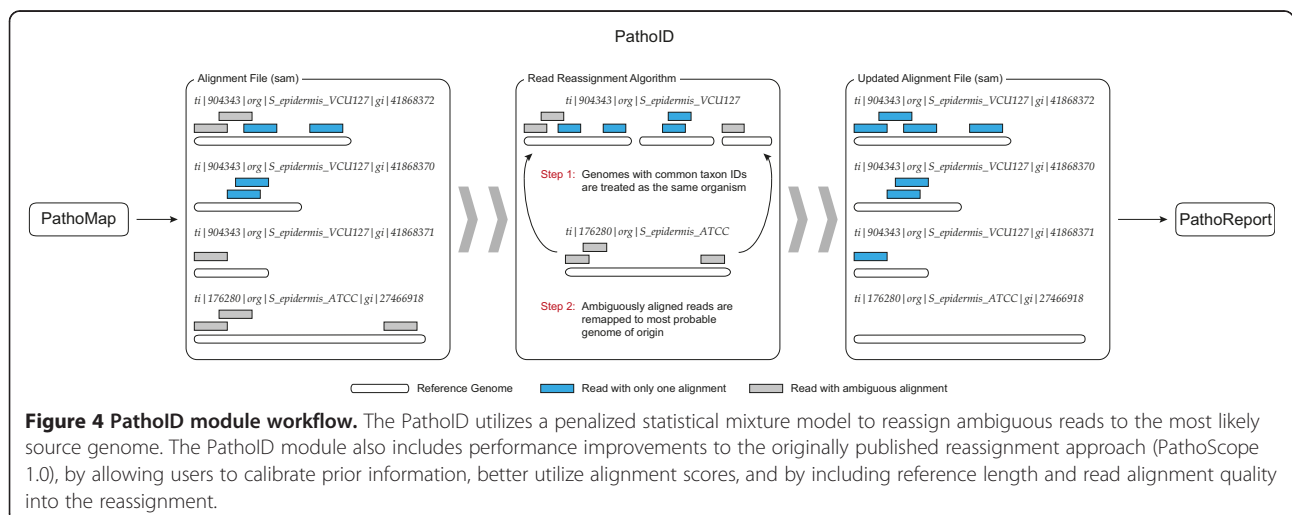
PathoID

PathoMap

Alignment File (sam)

ti | 904343 | org | S_epidermis_VCU127 | gi | 41868372

ti | 904343 | org | S_epidermis_VCU127 | gi | 41868370

ti | 904343 | org | S_epidermis_VCU127 | gi | 41868371

ti | 176280 | org | S_epidermis_ATCC | gi | 27466918

Read Reassignment Algorithm

ti | 904343 | org | S_epidermis_VCU127

Step 1: Genomes with common taxon IDs are treated as the same organism

ti | 176280 | org | S_epidermis_ATCC

Step 2: Ambiguously aligned reads are remapped to most probable genome of origin

Updated Alignment File (sam)

ti | 904343 | org | S_epidermis_VCU127 | gi | 41868372

ti | 904343 | org | S_epidermis_VCU127 | gi | 41868370

ti | 904343 | org | S_epidermis_VCU127 | gi | 41868371

ti | 176280 | org | S_epidermis_ATCC | gi | 27466918

PathoReport

Reference Genome Read with only one alignment Read with ambiguous alignment

**Figure 4 PathoID module workflow.** The PathoID utilizes a penalized statistical mixture model to reassign ambiguous reads to the most likely source genome. The PathoID module also includes performance improvements to the originally published reassignment approach (PathoScope 1.0), by allowing users to calibrate prior information, better utilize alignment scores, and by including reference length and read alignment quality into the reassignment.